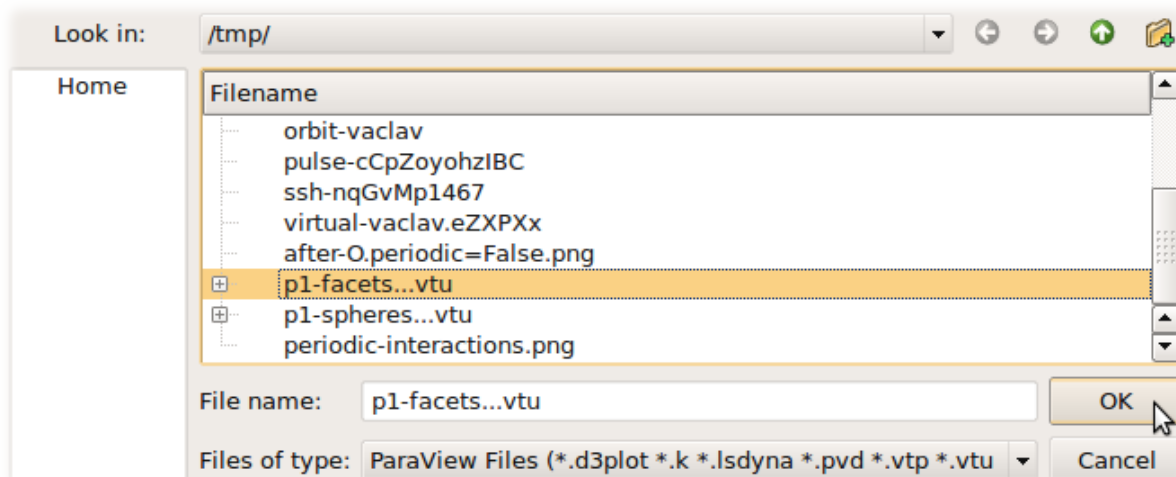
Look in: /tmp/

Home

Filename

orbit-vaclav
pulse-cCpZoyohzIBC
ssh-nqGvMp1467
virtual-vaclav.eZXPXx
after-O.periodic=False.png
p1-facets...vtu
p1-spheres...vtu
periodic-interactions.png

File name: p1-facets...vtu

OK

Files of type: ParaView Files (*.d3plot *.k *.lsdyna *.pvd *.vtp *.vtu

Cancel